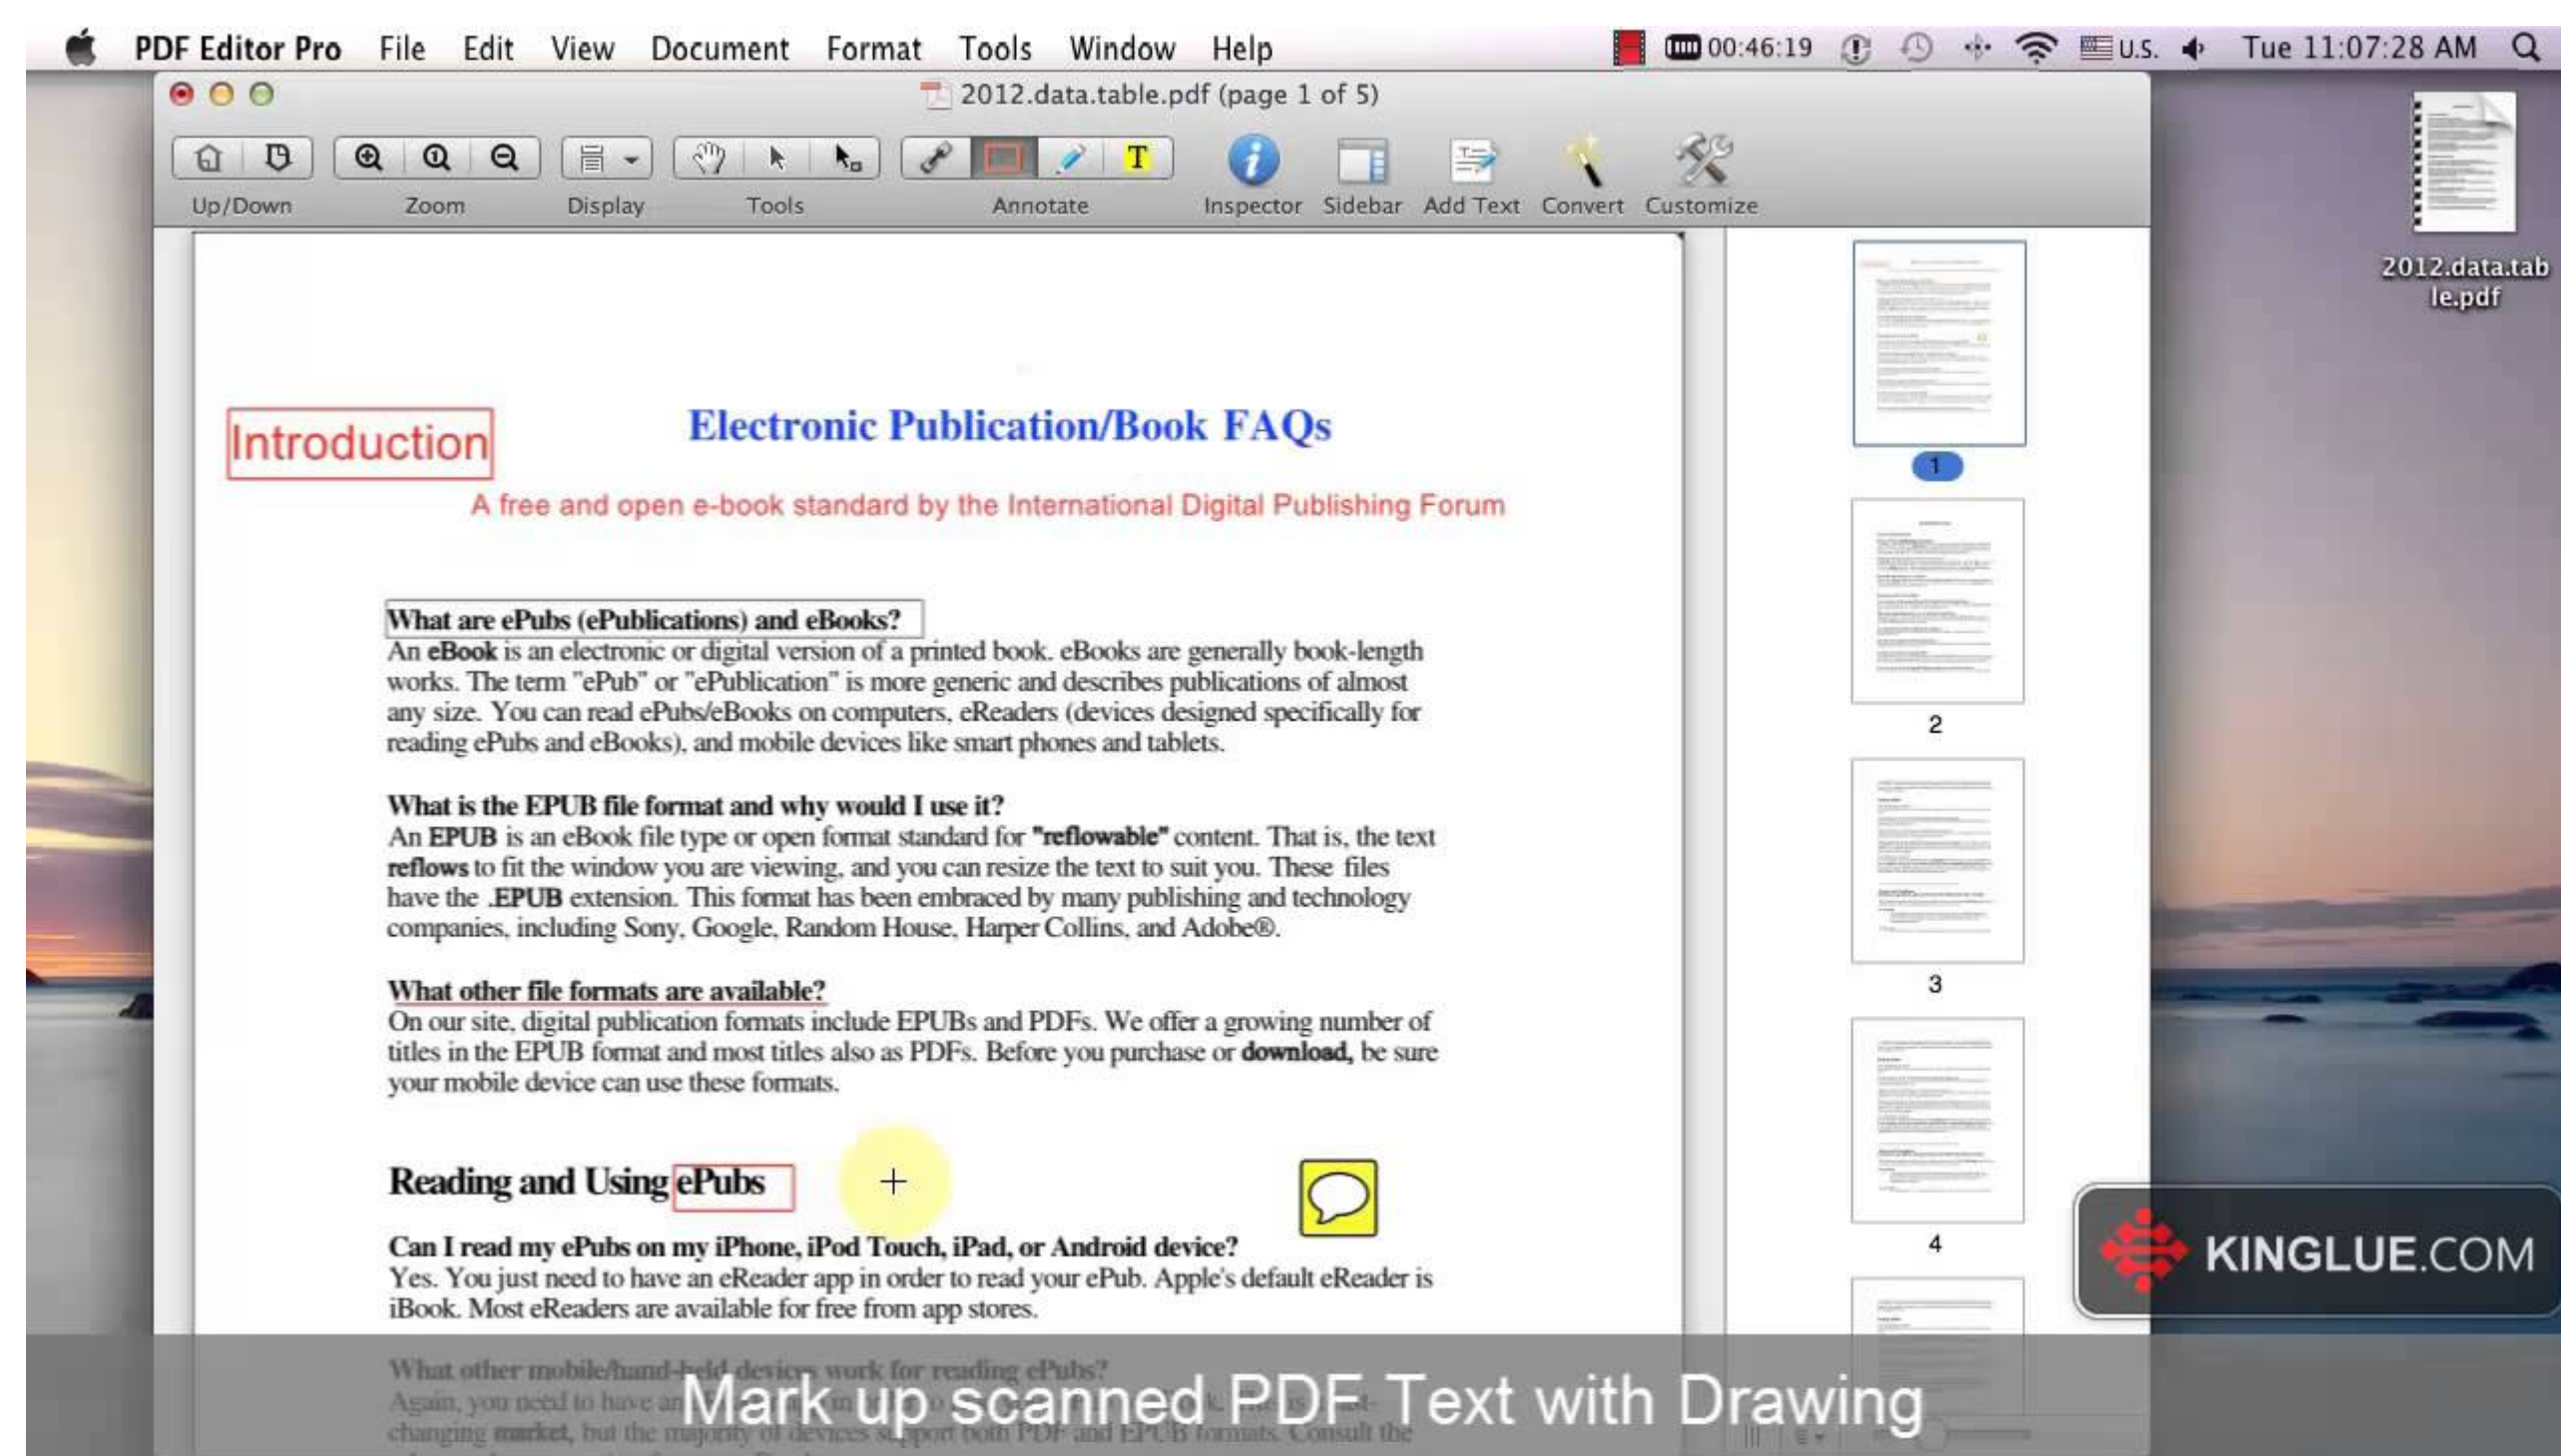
PDF Editor Pro File Edit View Document Format Tools Window Help 00:46:19 U.S. Tue 11:07:28 AM

2012.data.table.pdf (page 1 of 5)

Up/Down Zoom Display Tools Annotate Inspector Sidebar Add Text Convert Customize

2012.data.table.pdf

Introduction

Electronic Publication/Book FAQs

A free and open e-book standard by the International Digital Publishing Forum

What are ePubs (ePublications) and eBooks?
An **eBook** is an electronic or digital version of a printed book. eBooks are generally book-length works. The term "ePub" or "ePublication" is more generic and describes publications of almost any size. You can read ePubs/eBooks on computers, eReaders (devices designed specifically for reading ePubs and eBooks), and mobile devices like smart phones and tablets.

**What is the EPUB file format and why would I use it?**
An **EPUB** is an eBook file type or open format standard for **"reflowable"** content. That is, the text **reflows** to fit the window you are viewing, and you can resize the text to suit you. These files have the **.EPUB** extension. This format has been embraced by many publishing and technology companies, including Sony, Google, Random House, Harper Collins, and Adobe®.

**What other file formats are available?**
On our site, digital publication formats include EPUBs and PDFs. We offer a growing number of titles in the EPUB format and most titles also as PDFs. Before you purchase or **download,** be sure your mobile device can use these formats.

**Reading and Using ePubs**

**Can I read my ePubs on my iPhone, iPod Touch, iPad, or Android device?**
Yes. You just need to have an eReader app in order to read your ePub. Apple's default eReader is iBook. Most eReaders are available for free from app stores.

**What other mobile/hand-held devices work for reading ePubs?**
Again, you need to have an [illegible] changing **market**, but the majority of devices support both PDF and EPUB formats. Consult the

1 2 3 4

KINGLUE.COM

Mark up scanned PDF Text with Drawing